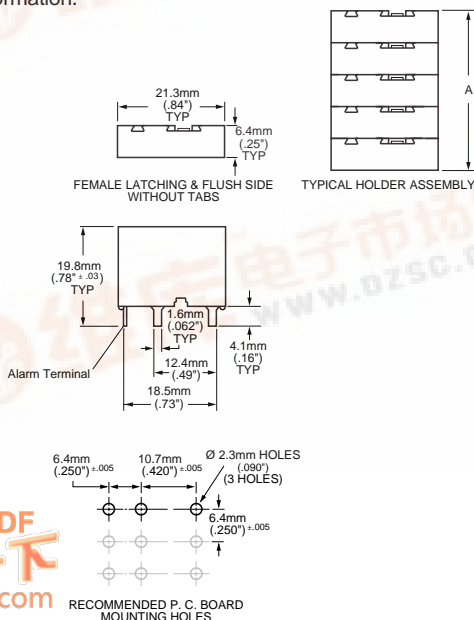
ormation.

21.3mm
(.84")
TYP

6.4mm
(.25")
TYP

FEMALE LATCHING & FLUSH SIDE WITHOUT TABS

A

TYPICAL HOLDER ASSEMBLY

19.8mm
(.78" ± .03)
TYP

1.6mm
(.062")
TYP

4.1mm
(.16")
TYP

12.4mm
(.49")

Alarm Terminal

18.5mm
(.73")

6.4mm
(.250") ±.005

10.7mm
(.420") ±.005

Ø 2.3mm HOLES
(.090")
(3 HOLES)

6.4mm
(.250") ±.005

RECOMMENDED P. C. BOARD MOUNTING HOLES

www.dzsc.c

DF

com